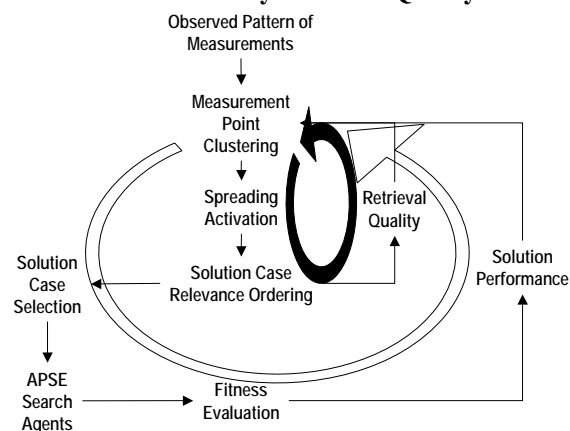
Observed Pattern of Measurements

Measurement Point Clustering

Spreading Activation

Retrieval Quality

Solution Case Relevance Ordering

Solution Case Selection

Solution Performance

APSE Search Agents

Fitness Evaluation